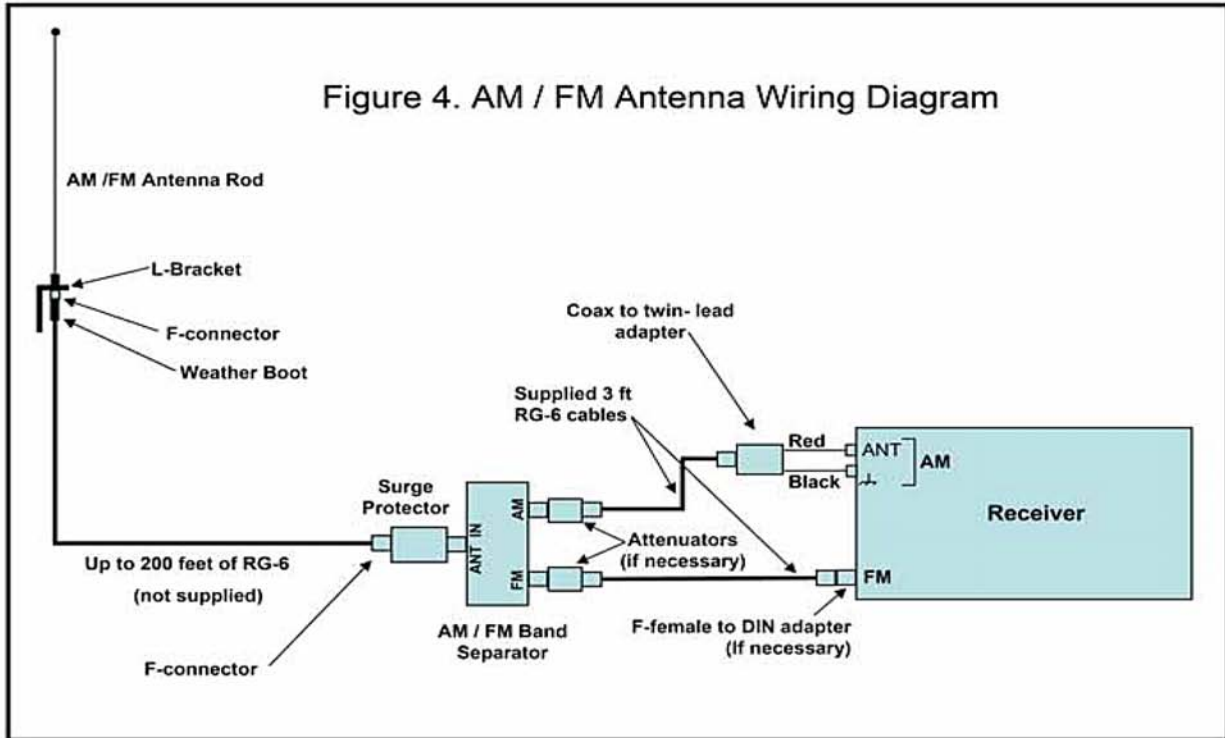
Figure 4. AM / FM Antenna Wiring Diagram

AM /FM Antenna Rod

L-Bracket

F-connector

Weather Boot

Coax to twin- lead adapter

Supplied 3 ft RG-6 cables

Red

Black

ANT

AM

Receiver

Surge Protector

ANT IN

AM

FM

Attenuators (if necessary)

FM

Up to 200 feet of RG-6

(not supplied)

AM / FM Band Separator

F-female to DIN adapter (If necessary)

F-connector